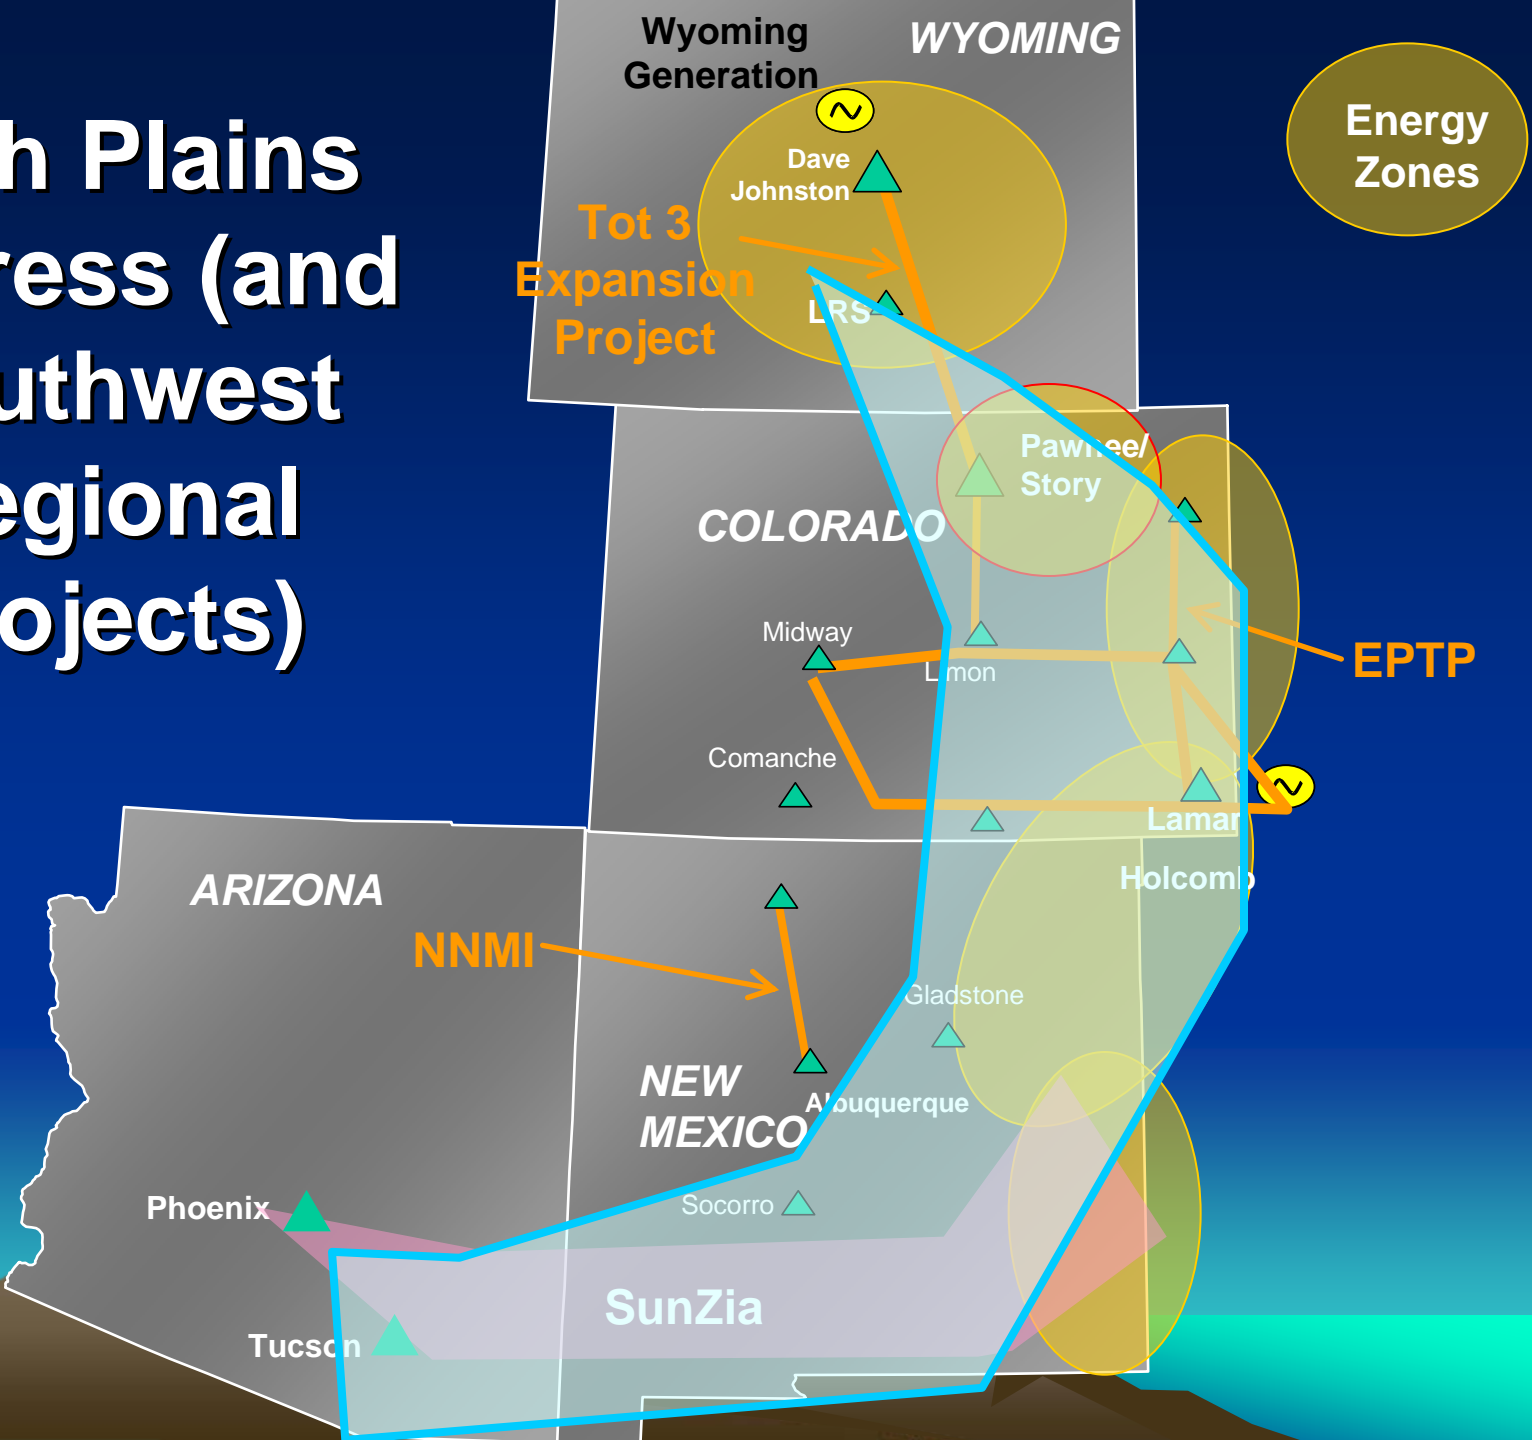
h Plains
ress (and
uthwest
egional
ojects)

Wyoming Generation

WYOMING

Energy Zones

Dave Johnston

Tot 3 Expansion Project

LRS

Pawnee/ Story

COLORADO

Midway

Limon

EPTP

Comanche

Lamar

Holcomb

ARIZONA

NNMI

Gladstone

NEW MEXICO

Albuquerque

Phoenix

Socorro

SunZia

Tucson